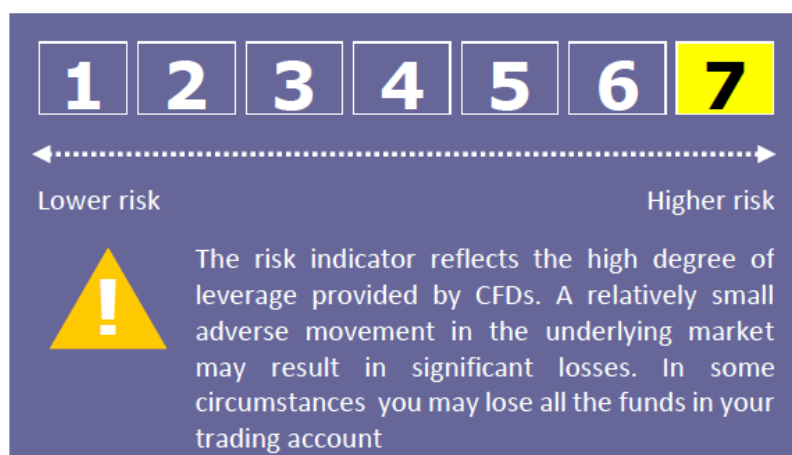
| 1 | 2 | 3 | 4 | 5 | 6 | 7 |
|---|---|---|---|---|---|---|

Lower risk

Higher risk

!

The risk indicator reflects the high degree of leverage provided by CFDs. A relatively small adverse movement in the underlying market may result in significant losses. In some circumstances you may lose all the funds in your trading account